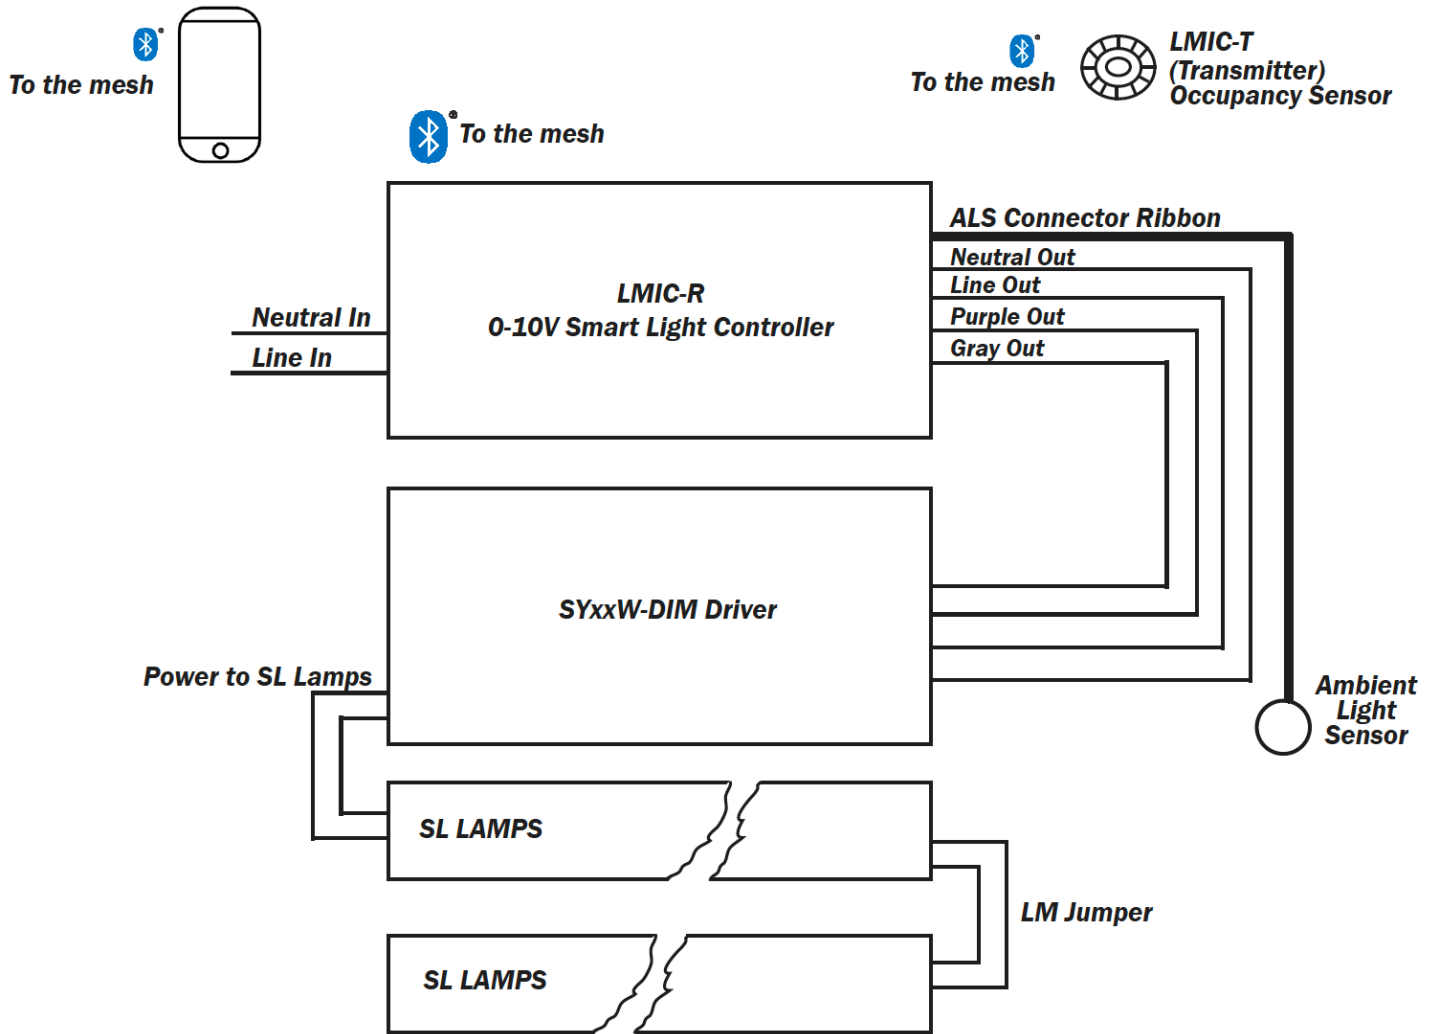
To the mesh

To the mesh

To the mesh

LMIC-T
(Transmitter)
Occupancy Sensor

ALS Connector Ribbon

Neutral Out
Line Out
Purple Out
Gray Out

LMIC-R
0-10V Smart Light Controller

Neutral In
Line In

SYxxW-DIM Driver

Power to SL Lamps

Ambient
Light
Sensor

SL LAMPS

LM Jumper

SL LAMPS